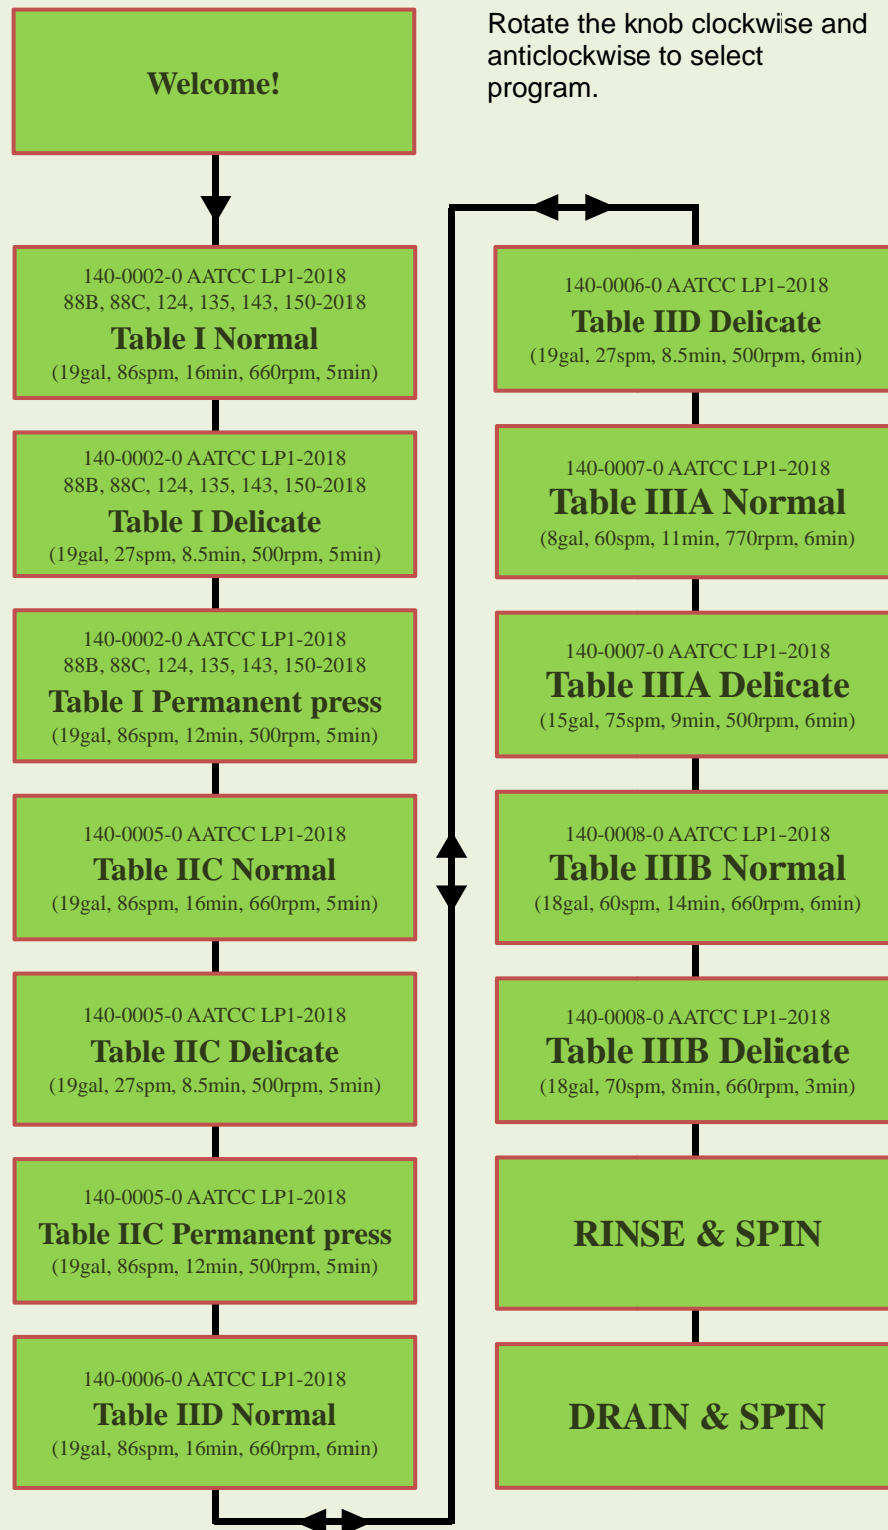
Welcome!

Rotate the knob clockwise and anticlockwise to select program.

140-0002-0 AATCC LP1-2018
88B, 88C, 124, 135, 143, 150-2018
Table I Normal
(19gal, 86spm, 16min, 660rpm, 5min)

140-0002-0 AATCC LP1-2018
88B, 88C, 124, 135, 143, 150-2018
Table I Delicate
(19gal, 27spm, 8.5min, 500rpm, 5min)

140-0002-0 AATCC LP1-2018
88B, 88C, 124, 135, 143, 150-2018
Table I Permanent press
(19gal, 86spm, 12min, 500rpm, 5min)

140-0005-0 AATCC LP1-2018
Table IIC Normal
(19gal, 86spm, 16min, 660rpm, 5min)

140-0005-0 AATCC LP1-2018
Table IIC Delicate
(19gal, 27spm, 8.5min, 500rpm, 5min)

140-0005-0 AATCC LP1-2018
Table IIC Permanent press
(19gal, 86spm, 12min, 500rpm, 5min)

140-0006-0 AATCC LP1-2018
Table IID Normal
(19gal, 86spm, 16min, 660rpm, 6min)

140-0006-0 AATCC LP1-2018
Table IID Delicate
(19gal, 27spm, 8.5min, 500rpm, 6min)

140-0007-0 AATCC LP1-2018
Table IIIA Normal
(8gal, 60spm, 11min, 770rpm, 6min)

140-0007-0 AATCC LP1-2018
Table IIIA Delicate
(15gal, 75spm, 9min, 500rpm, 6min)

140-0008-0 AATCC LP1-2018
Table IIIB Normal
(18gal, 60spm, 14min, 660rpm, 6min)

140-0008-0 AATCC LP1-2018
Table IIIB Delicate
(18gal, 70spm, 8min, 660rpm, 3min)

RINSE & SPIN

DRAIN & SPIN